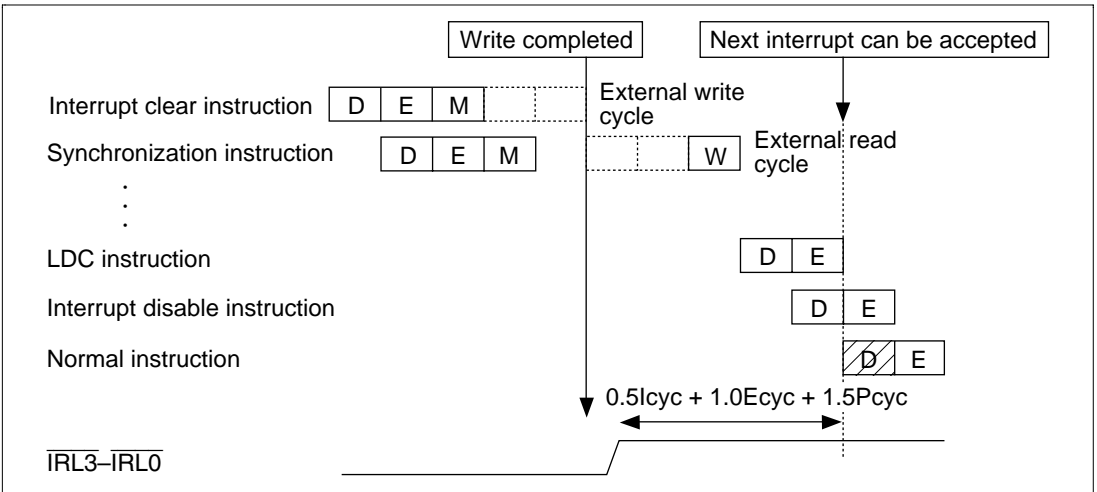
Write completed

Next interrupt can be accepted

Interrupt clear instruction D E M

External write cycle

Synchronization instruction D E M

W

External read cycle

·
·
·

LDC instruction D E

Interrupt disable instruction D E

Normal instruction D E

0.5Icyc + 1.0Ecyc + 1.5Pcyc

$\overline{IRL3}$–$\overline{IRL0}$